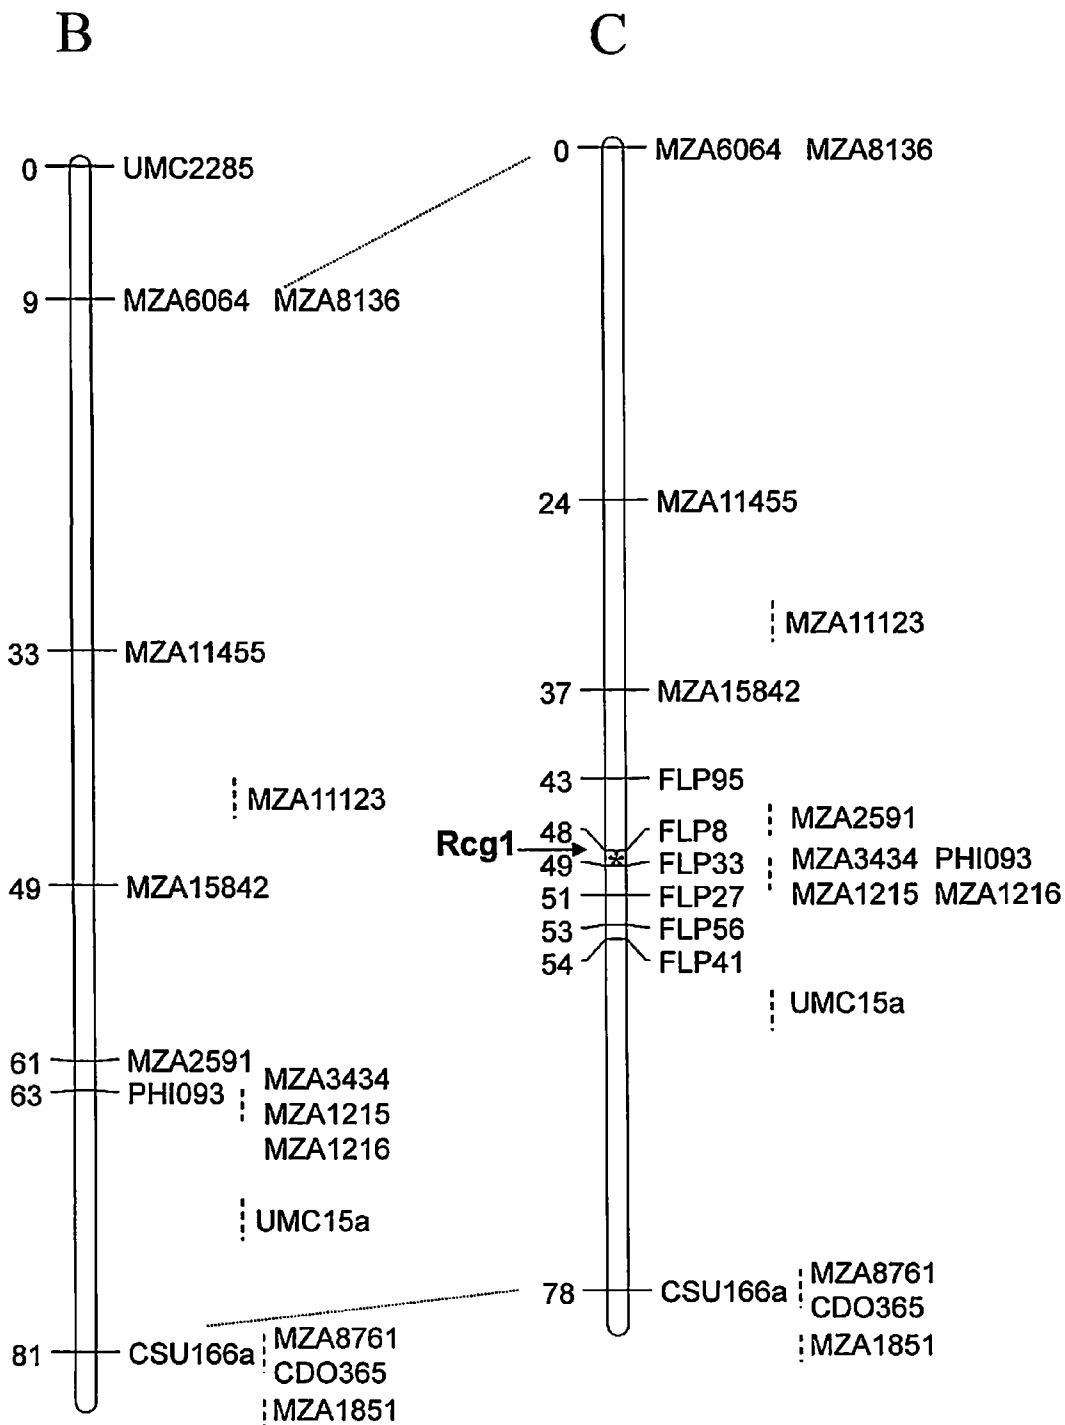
B

C

0 UMC2285

9 MZA6064 MZA8136

33 MZA11455

MZA11123

49 MZA15842

61 MZA2591

63 PHI093

MZA3434
MZA1215
MZA1216

UMC15a

81 CSU166a

MZA8761
CDO365

MZA1851

0 MZA6064 MZA8136

24 MZA11455

MZA11123

37 MZA15842

43 FLP95

MZA2591

Rcg1

48 FLP8

49 FLP33

MZA3434 PHI093

MZA1215 MZA1216

51 FLP27

53 FLP56

54 FLP41

UMC15a

78 CSU166a

MZA8761
CDO365

MZA1851